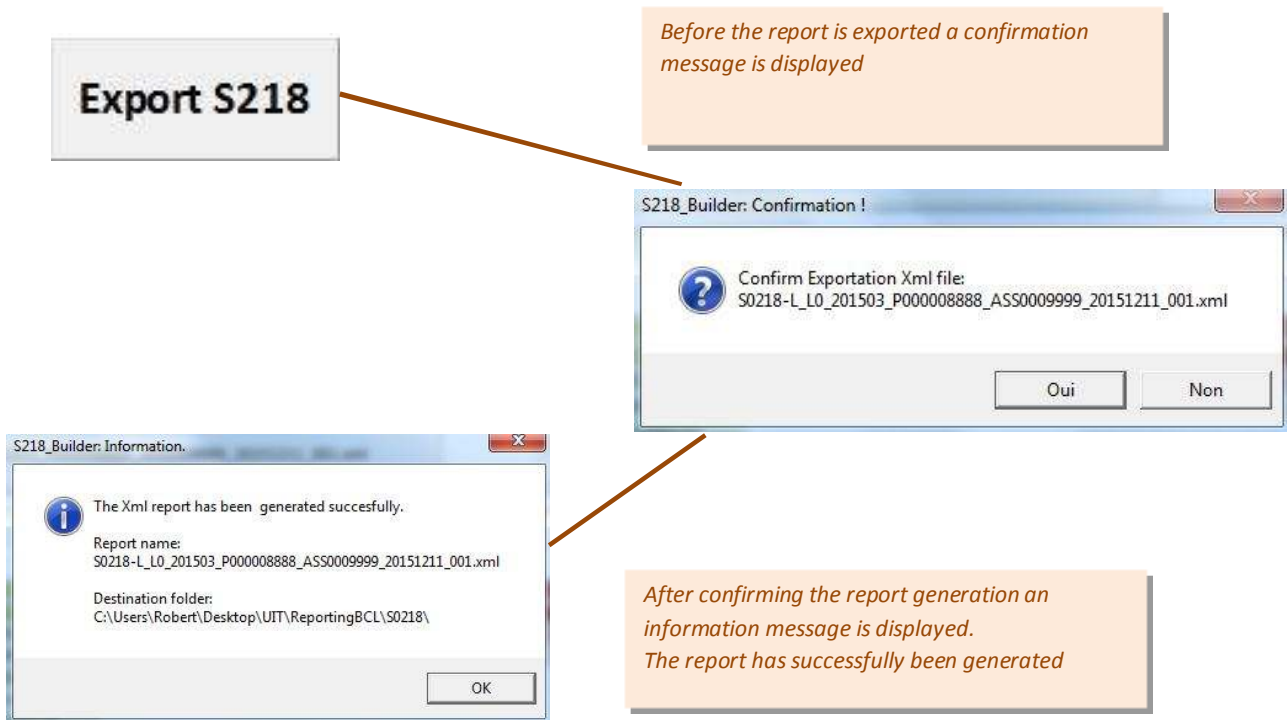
Export S218

Before the report is exported a confirmation message is displayed

S218_Builder: Confirmation !

Confirm Exportation Xml file:
S0218-L_L0_201503_P000008888_ASS0009999_20151211_001.xml

Oui

Non

S218_Builder: Information.

The Xml report has been generated succesfully.

Report name:
S0218-L_L0_201503_P000008888_ASS0009999_20151211_001.xml

Destination folder:
C:\Users\Robert\Desktop\UIT\ReportingBCL\S0218\

OK

After confirming the report generation an information message is displayed.
The report has successfully been generated